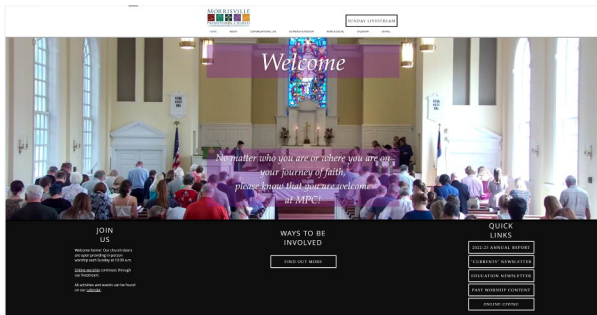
MORRISVILLE PRESBYTERIAN CHURCH

SUNDAY LIVESTREAM

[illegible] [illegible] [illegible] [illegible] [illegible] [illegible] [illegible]

Welcome

No matter who you are or where you are on your journey of faith, please know that you are welcome at MPC!

JOIN US

Welcome home! Our church doors are open providing in-person worship each Sunday at 10:30 a.m.

Online worship continues through our livestream.

All activities and events can be found on our calendar.

WAYS TO BE INVOLVED

FIND OUT MORE

QUICK LINKS

2022-23 ANNUAL REPORT

"CURRENTS" NEWSLETTER

EDUCATION NEWSLETTER

PAST WORSHIP CONTENT

ONLINE GIVING